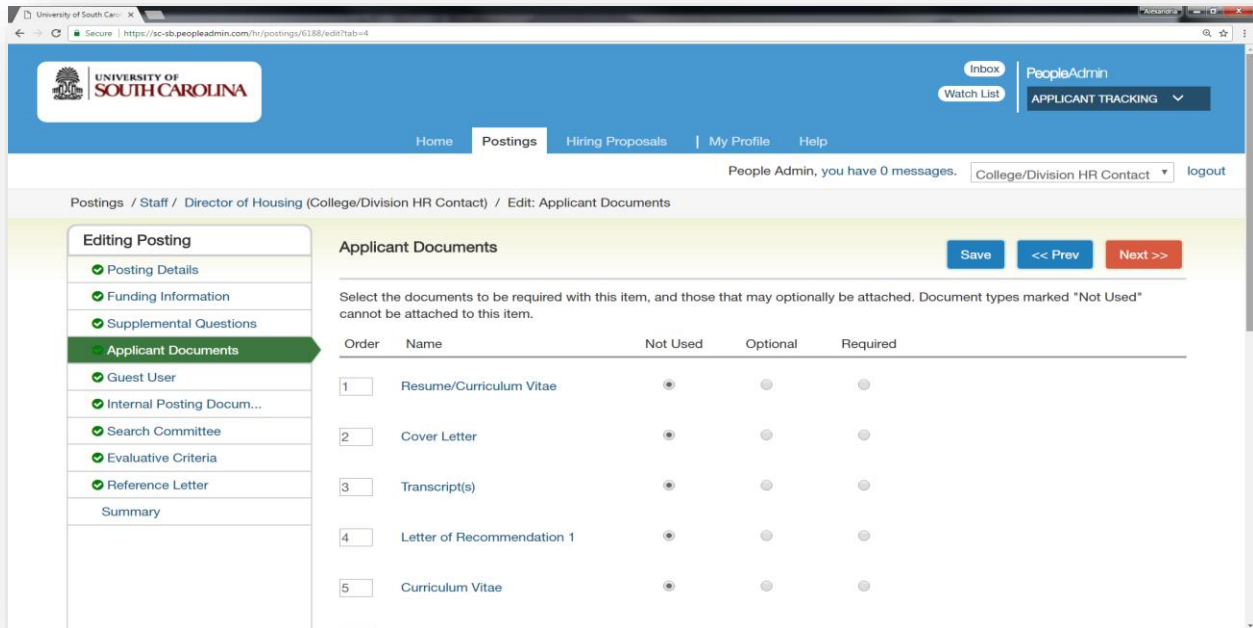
University of South Caro ×

Alexandra

Secure | https://sc-sb.peopleadmin.com/hr/postings/6188/edit?tab=4

UNIVERSITY OF SOUTH CAROLINA

Inbox
Watch List

PeopleAdmin
APPLICANT TRACKING

Home Postings Hiring Proposals | My Profile Help

People Admin, you have 0 messages. College/Division HR Contact logout

Postings / Staff / Director of Housing (College/Division HR Contact) / Edit: Applicant Documents

Editing Posting
Posting Details
Funding Information
Supplemental Questions
Applicant Documents
Guest User
Internal Posting Docum...
Search Committee
Evaluative Criteria
Reference Letter
Summary

Applicant Documents

Save << Prev Next >>

Select the documents to be required with this item, and those that may optionally be attached. Document types marked "Not Used" cannot be attached to this item.

| Order | Name | Not Used | Optional | Required |
|---|---|---|---|---|
| 1 | Resume/Curriculum Vitae | | | |
| 2 | Cover Letter | | | |
| 3 | Transcript(s) | | | |
| 4 | Letter of Recommendation 1 | | | |
| 5 | Curriculum Vitae | | | |